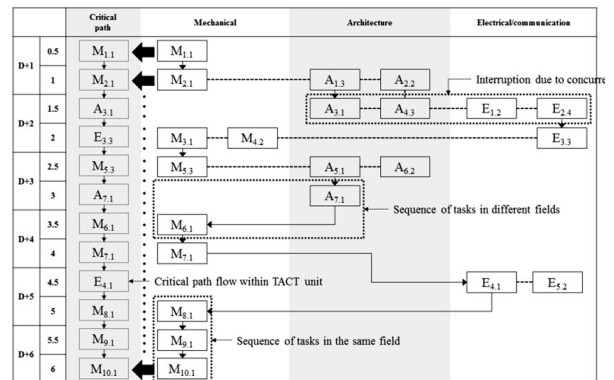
| | | Critical path | Mechanical | Architecture | Electrical/communication |
|---|---|---|---|---|---|
| D+1 | 0.5 | $M_{1.1}$ | $M_{1.1}$ | | |
| | 1 | $M_{2.1}$ | $M_{2.1}$ | $A_{1.3}$ $A_{2.2}$ | Interruption due to concurre |
| D+2 | 1.5 | $A_{3.1}$ | | $A_{3.1}$ $A_{4.3}$ | $E_{1.2}$ $E_{2.4}$ |
| | 2 | $E_{3.3}$ | $M_{3.1}$ $M_{4.2}$ | | $E_{3.3}$ |
| D+3 | 2.5 | $M_{5.3}$ | $M_{5.3}$ | $A_{5.1}$ $A_{6.2}$ | |
| | 3 | $A_{7.1}$ | | $A_{7.1}$ Sequence of tasks in different fields | |
| D+4 | 3.5 | $M_{6.1}$ | $M_{6.1}$ | | |
| | 4 | $M_{7.1}$ | $M_{7.1}$ | | |
| D+5 | 4.5 | $E_{4.1}$ | Critical path flow within TACT unit | | $E_{4.1}$ $E_{5.2}$ |
| | 5 | $M_{8.1}$ | $M_{8.1}$ | | |
| D+6 | 5.5 | $M_{9.1}$ | $M_{9.1}$ Sequence of tasks in the same field | | |
| | 6 | $M_{10.1}$ | $M_{10.1}$ | | |